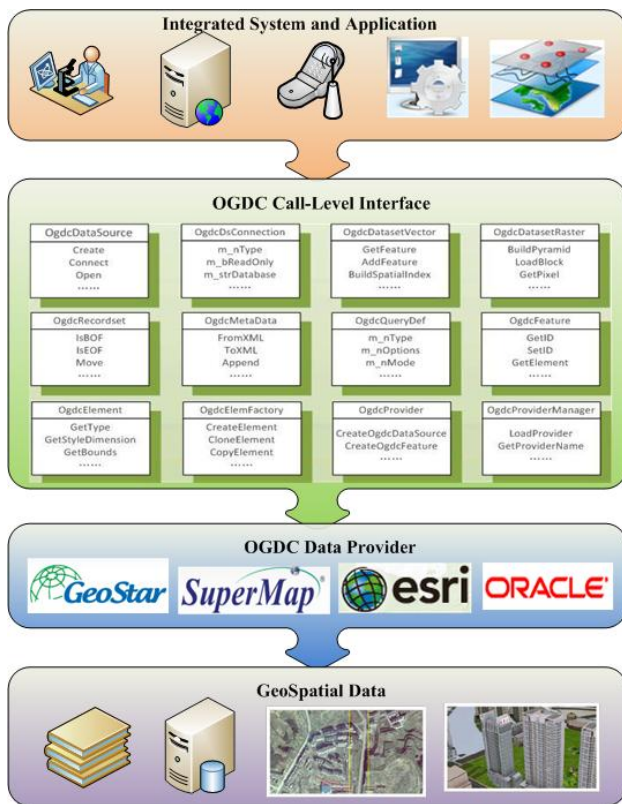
Integrated System and Application

OGDC Call-Level Interface

OgdcDataSource
Create
Connect
Open
.......

OgdcDsConnection
m_nType
m_bReadOnly
m_strDatabase
.......

OgdcDatasetVector
GetFeature
AddFeature
BuildSpatialIndex
.......

OgdcDatasetRaster
BuildPyramid
LoadBlock
GetPixel
.......

OgdcRecordset
IsBOF
IsEOF
Move
.......

OgdcMetaData
FromXML
ToXML
Append
.......

OgdcQueryDef
m_nType
m_nOptions
m_nMode
.......

OgdcFeature
GetID
SetID
GetElement
.......

OgdcElement
GetType
GetStyleDimension
GetBounds
.......

OgdcElemFactory
CreateElement
CloneElement
CopyElement
.......

OgdcProvider
CreateOgdcDataSource
CreateOgdcFeature
.......

OgdcProviderManager
LoadProvider
GetProviderName
.......

OGDC Data Provider

GeoStar SuperMap esri ORACLE

GeoSpatial Data